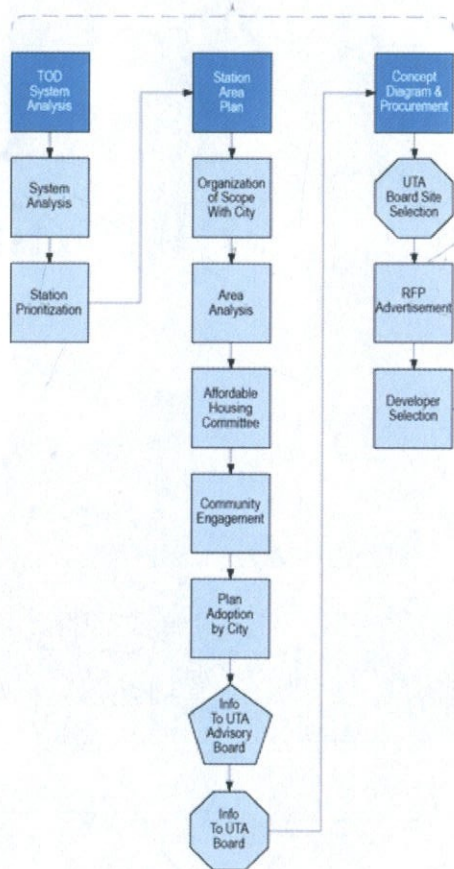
TOD System Analysis

System Analysis

Station Prioritization

Station Area Plan

Organization of Scope With City

Area Analysis

Affordable Housing Committee

Community Engagement

Plan Adoption by City

Info To UTA Advisory Board

Info To UTA Board

Concept Diagram & Procurement

UTA Board Site Selection

RFP Advertisement

Developer Selection